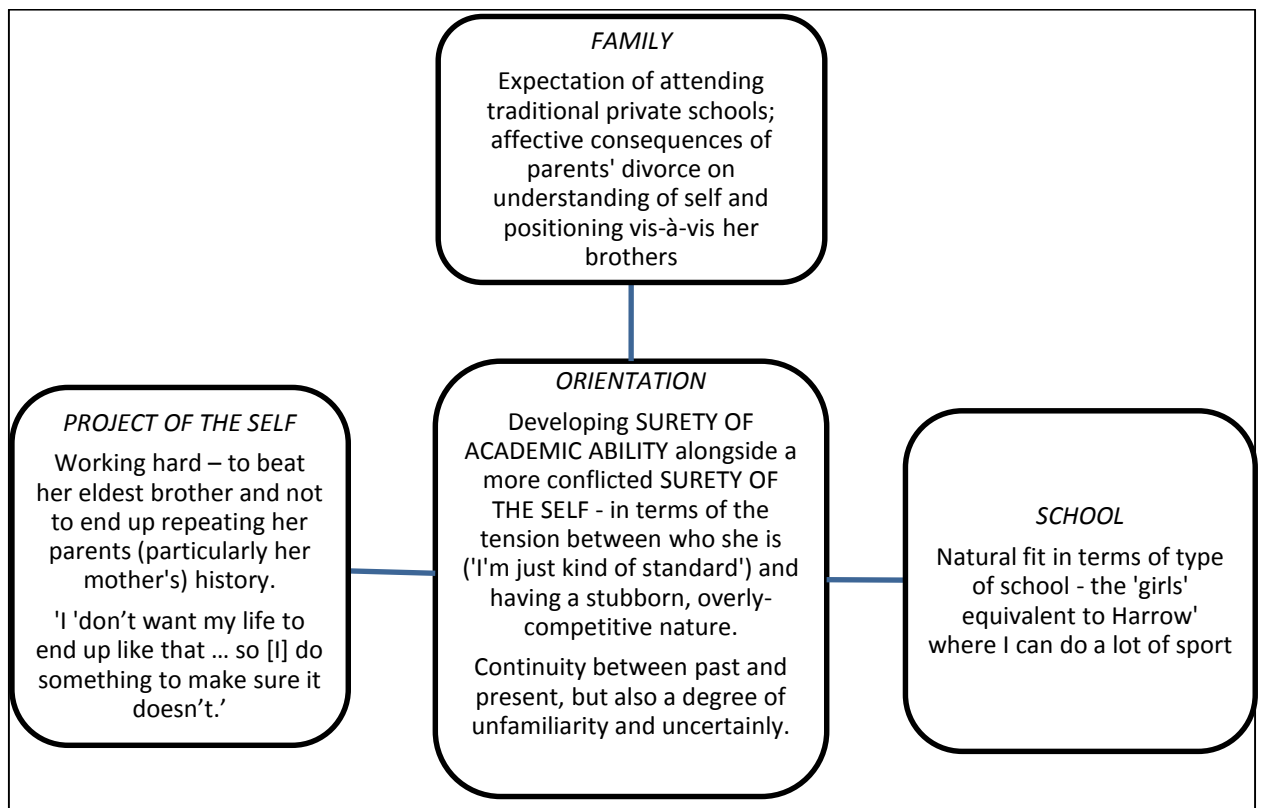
FAMILY

Expectation of attending traditional private schools; affective consequences of parents' divorce on understanding of self and positioning vis-à-vis her brothers

PROJECT OF THE SELF

Working hard – to beat her eldest brother and not to end up repeating her parents (particularly her mother's) history.

'I 'don't want my life to end up like that … so [I] do something to make sure it doesn't.'

ORIENTATION

Developing SURETY OF ACADEMIC ABILITY alongside a more conflicted SURETY OF THE SELF - in terms of the tension between who she is ('I'm just kind of standard') and having a stubborn, overly-competitive nature.

Continuity between past and present, but also a degree of unfamiliarity and uncertainly.

SCHOOL

Natural fit in terms of type of school - the 'girls' equivalent to Harrow' where I can do a lot of sport